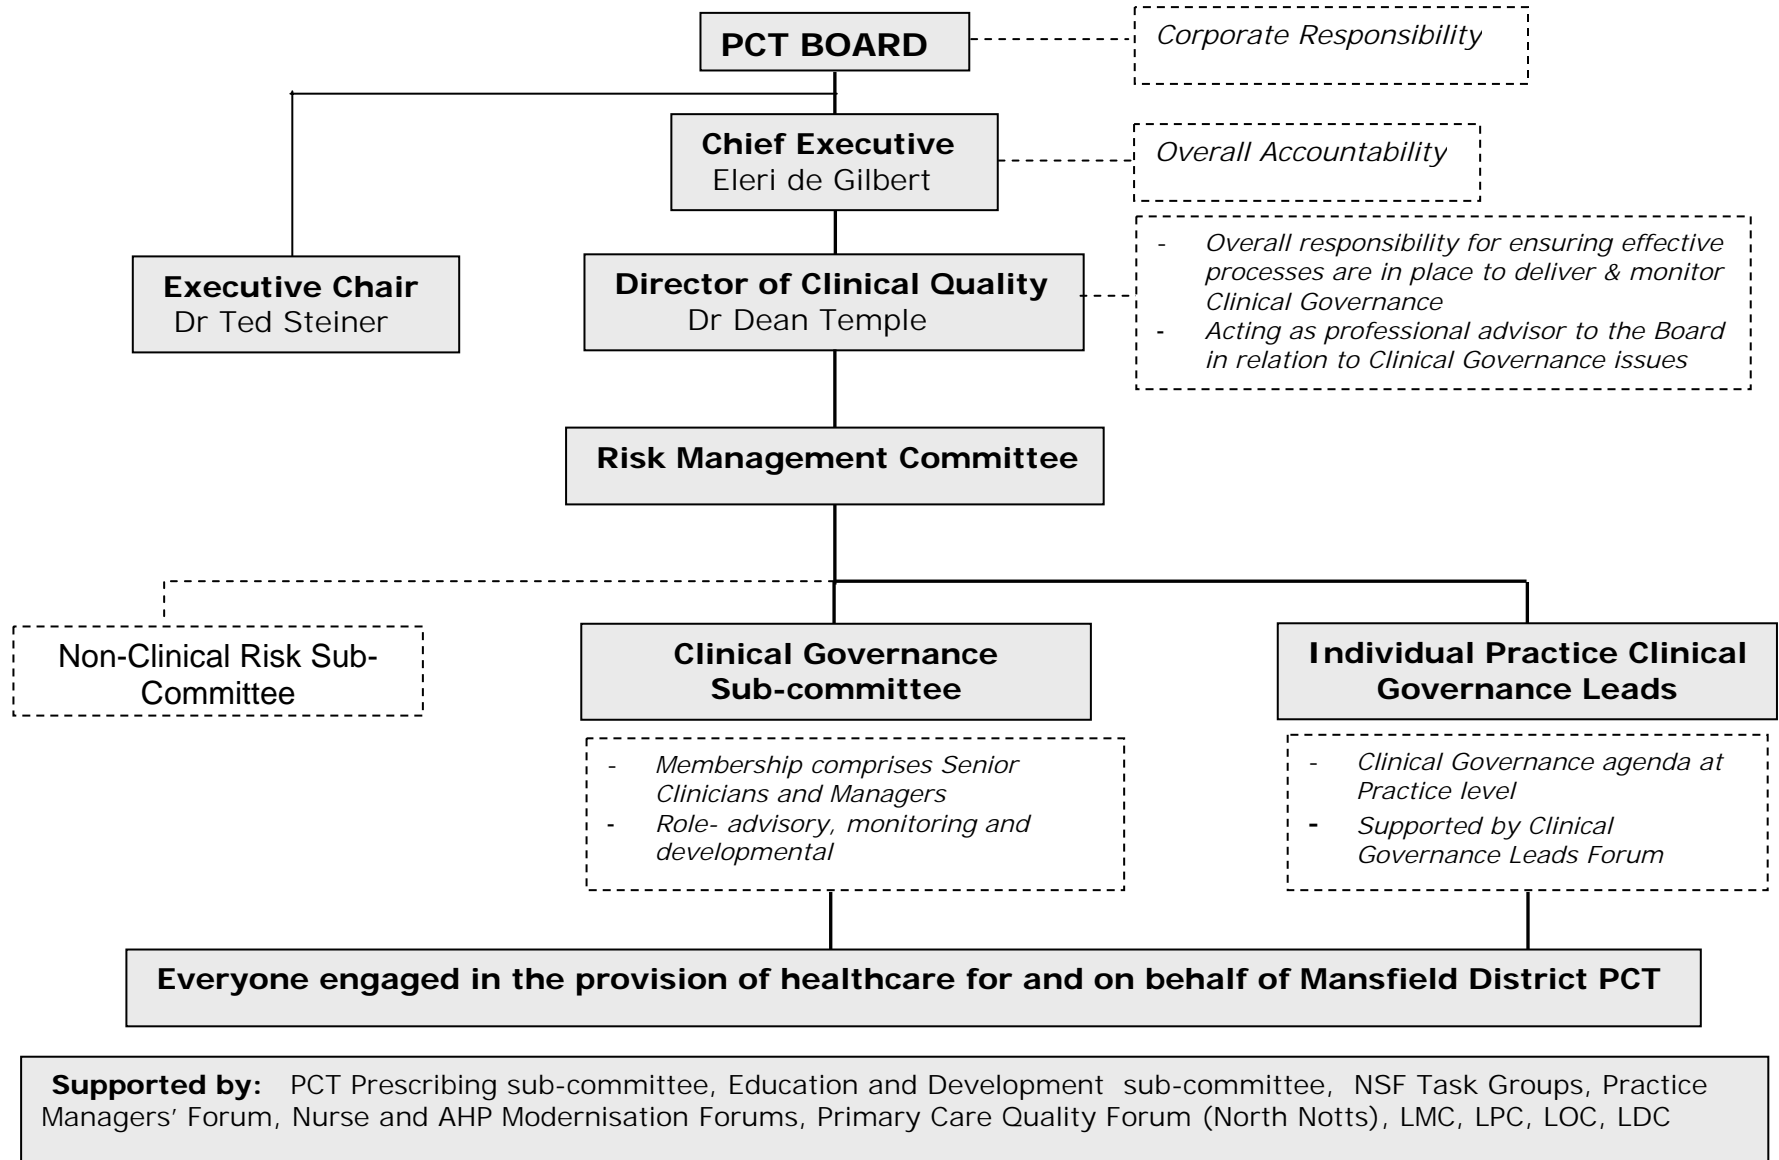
PCT BOARD

Corporate Responsibility

Chief Executive
Eleri de Gilbert

Overall Accountability

Executive Chair
Dr Ted Steiner

Director of Clinical Quality
Dr Dean Temple

- Overall responsibility for ensuring effective processes are in place to deliver & monitor Clinical Governance
- Acting as professional advisor to the Board in relation to Clinical Governance issues

Risk Management Committee

Non-Clinical Risk Sub-Committee

Clinical Governance Sub-committee

- Membership comprises Senior Clinicians and Managers
- Role- advisory, monitoring and developmental

Individual Practice Clinical Governance Leads

- Clinical Governance agenda at Practice level
- Supported by Clinical Governance Leads Forum

Everyone engaged in the provision of healthcare for and on behalf of Mansfield District PCT

Supported by: PCT Prescribing sub-committee, Education and Development sub-committee, NSF Task Groups, Practice Managers' Forum, Nurse and AHP Modernisation Forums, Primary Care Quality Forum (North Notts), LMC, LPC, LOC, LDC